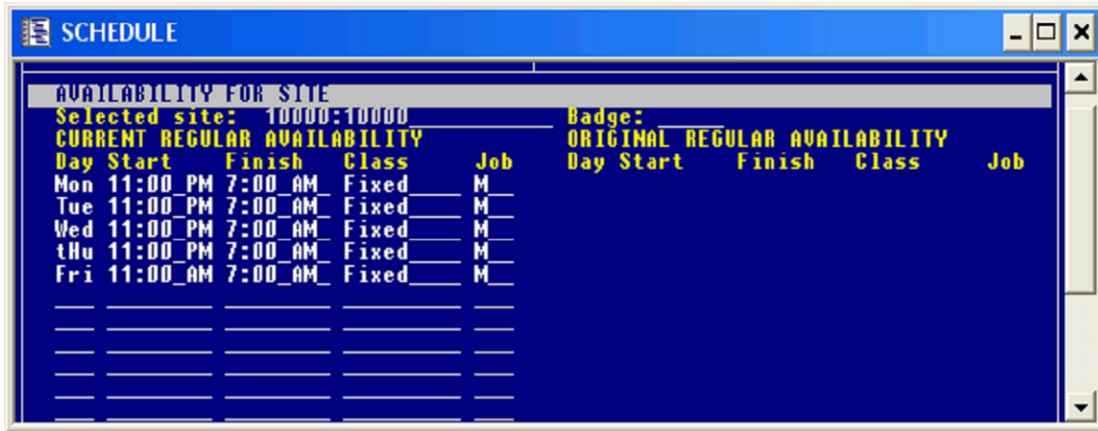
SCHEDULE

AVAILABILITY FOR SITE

Selected site: 10000:10000__________ Badge: _____

| CURRENT REGULAR AVAILABILITY | | | | |
|---|---|---|---|---|
| Day | Start | Finish | Class | Job |
| Mon | 11:00_PM | 7:00_AM_ | Fixed____ | M__ |
| Tue | 11:00_PM | 7:00_AM_ | Fixed____ | M__ |
| Wed | 11:00_PM | 7:00_AM_ | Fixed____ | M__ |
| tHu | 11:00_PM | 7:00_AM_ | Fixed____ | M__ |
| Fri | 11:00_AM | 7:00_AM_ | Fixed____ | M__ |

ORIGINAL REGULAR AVAILABILITY

| Day | Start | Finish | Class | Job |
|---|---|---|---|---|